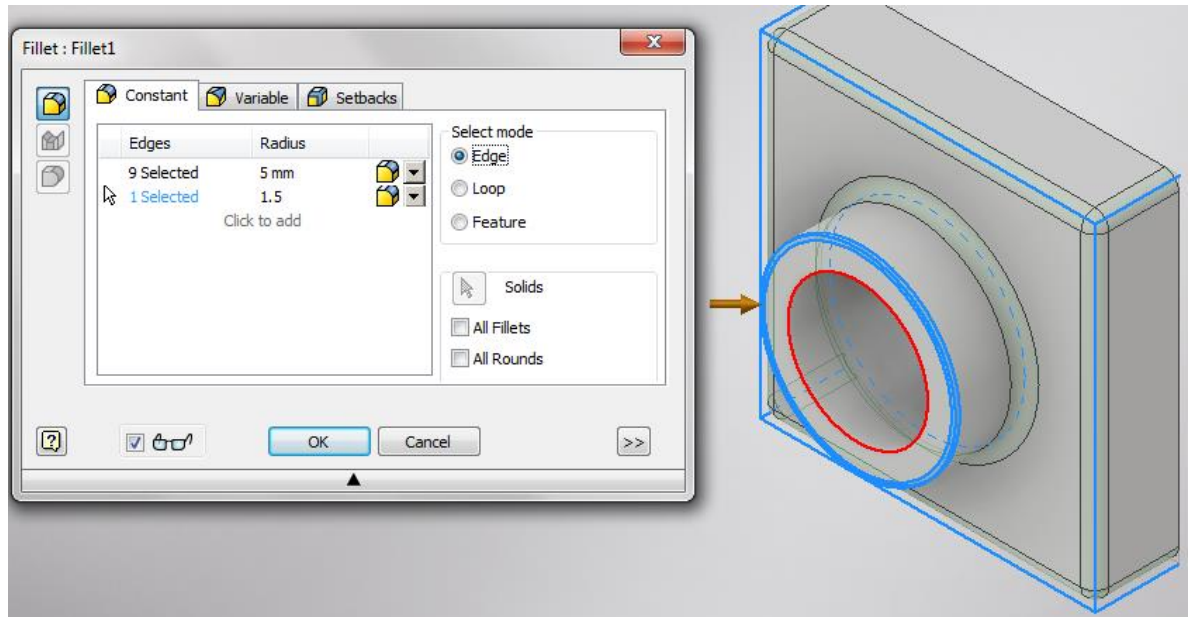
Fillet : Fillet1

Constant | Variable | Setbacks

| Edges | Radius |
|---|---|
| 9 Selected | 5 mm |
| 1 Selected | 1.5 |
| Click to add | |

Select mode
Edge
Loop
Feature

Solids
All Fillets
All Rounds

OK
Cancel
>>